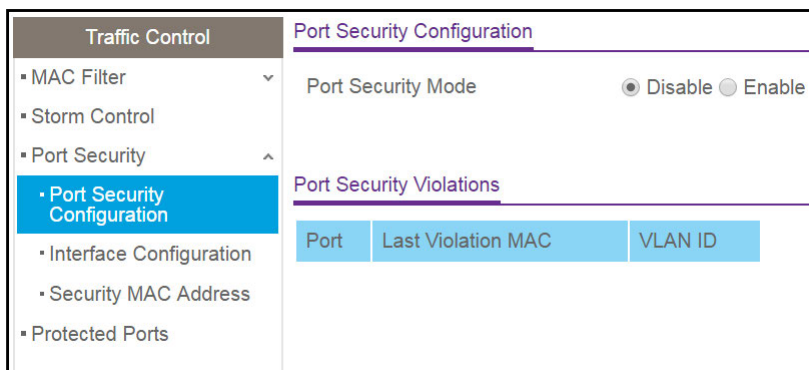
Traffic Control

▪ MAC Filter

▪ Storm Control

▪ Port Security

▪ Port Security Configuration

▪ Interface Configuration

▪ Security MAC Address

▪ Protected Ports

Port Security Configuration

Port Security Mode ◉ Disable ○ Enable

Port Security Violations

| Port | Last Violation MAC | VLAN ID |
|---|---|---|